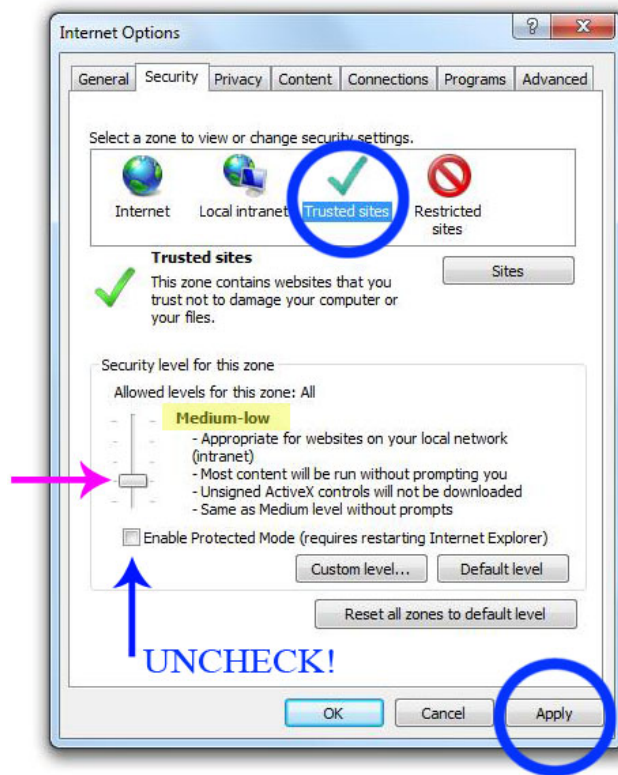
Internet Options

?
X

General | Security | Privacy | Content | Connections | Programs | Advanced

Select a zone to view or change security settings.

Internet
Local intranet
Trusted sites
Restricted sites

Trusted sites

This zone contains websites that you trust not to damage your computer or your files.

Sites

Security level for this zone

Allowed levels for this zone: All

Medium-low

- Appropriate for websites on your local network (intranet)
- Most content will be run without prompting you
- Unsigned ActiveX controls will not be downloaded
- Same as Medium level without prompts

Enable Protected Mode (requires restarting Internet Explorer)

Custom level...
Default level

Reset all zones to default level

UNCHECK!

OK
Cancel
Apply